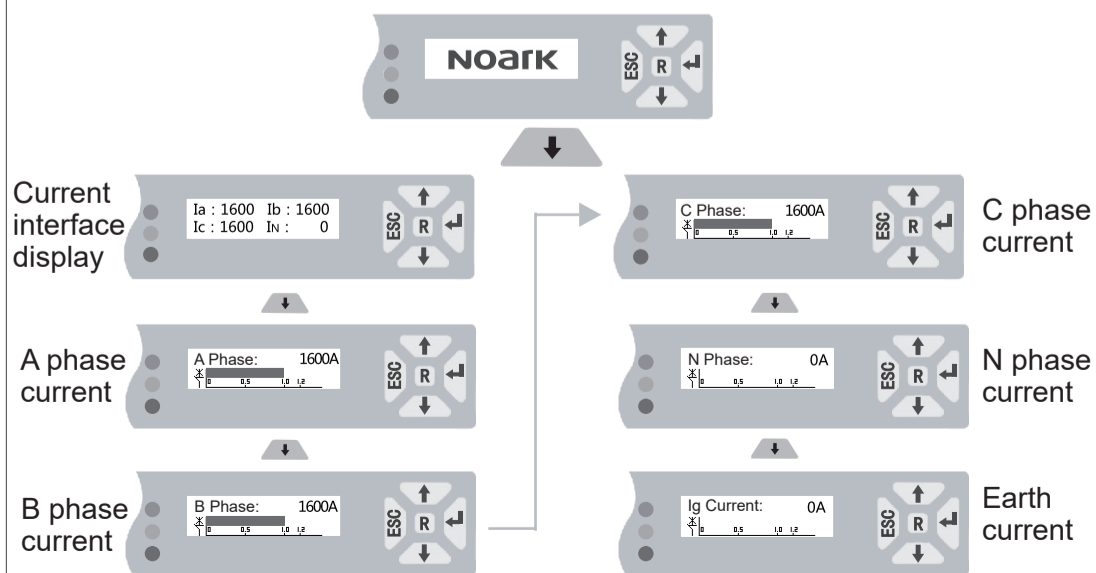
NOARK

ESC R

Current interface display

Ia : 1600 Ib : 1600
Ic : 1600 IN : 0

ESC R

A phase current

A Phase: 1600A
0 0,5 1,0 1,2

ESC R

B phase current

B Phase: 1600A
0 0,5 1,0 1,2

ESC R

C Phase: 1600A
0 0,5 1,0 1,2

ESC R

C phase current

N Phase: 0A
0 0,5 1,0 1,2

ESC R

N phase current

Ig Current: 0A
0 0,5 1,0 1,2

ESC R

Earth current